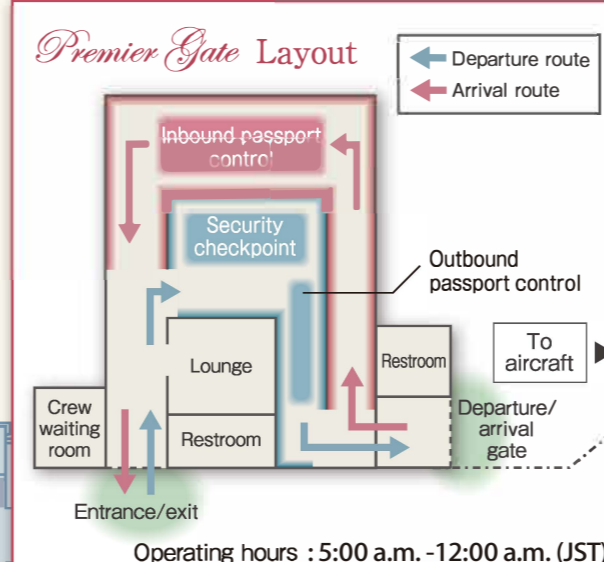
Premier Gate Layout

Departure route
Arrival route

Inbound passport control

Security checkpoint

Outbound passport control

Lounge

Restroom

Restroom

To aircraft

Crew waiting room

Departure/ arrival gate

Entrance/exit

Operating hours : 5:00 a.m. -12:00 a.m. (JST)